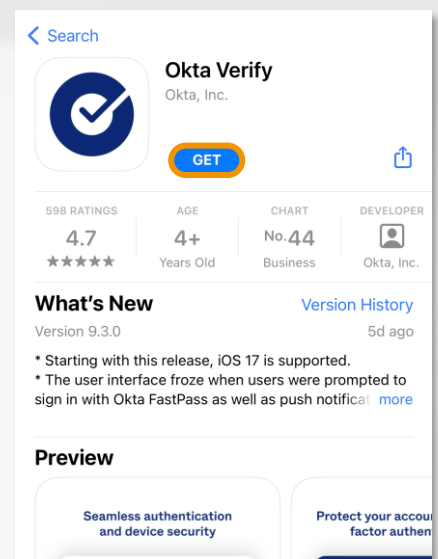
< Search

Okta Verify
Okta, Inc.

GET

598 RATINGS
4.7
★★★★★

AGE
4+
Years Old

CHART
No. 44
Business

DEVELOPER
Okta, Inc.

What's New
Version History
Version 9.3.0
5d ago

* Starting with this release, iOS 17 is supported.
* The user interface froze when users were prompted to sign in with Okta FastPass as well as push notificat more

Preview

Seamless authentication and device security

Protect your accou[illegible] factor authen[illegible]